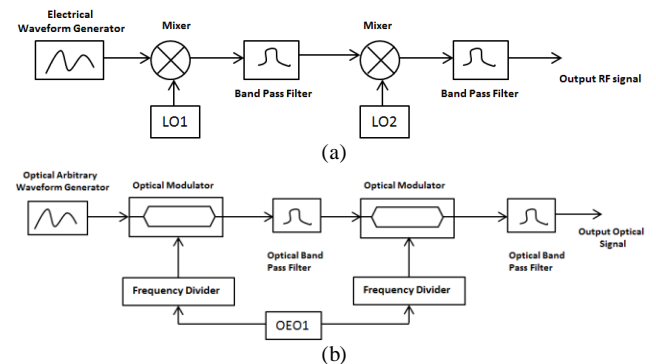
Electrical Waveform Generator

Mixer

Band Pass Filter

Mixer

Band Pass Filter

Output RF signal

LO1

LO2

(a)

Optical Arbitrary Waveform Generator

Optical Modulator

Optical Band Pass Filter

Optical Modulator

Optical Band Pass Filter

Output Optical Signal

Frequency Divider

Frequency Divider

OEO1

(b)